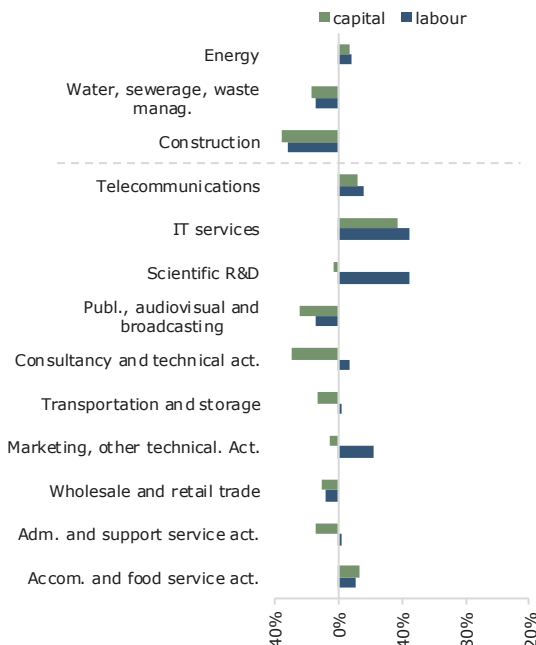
capital labour

Energy

Water, sewerage, waste manag.

Construction

Telecommunications

IT services

Scientific R&D

Publ., audiovisual and broadcasting

Consultancy and technical act.

Transportation and storage

Marketing, other technical. Act.

Wholesale and retail trade

Adm. and support service act.

Accom. and food service act.

-40%

0%

40%

80%

120%